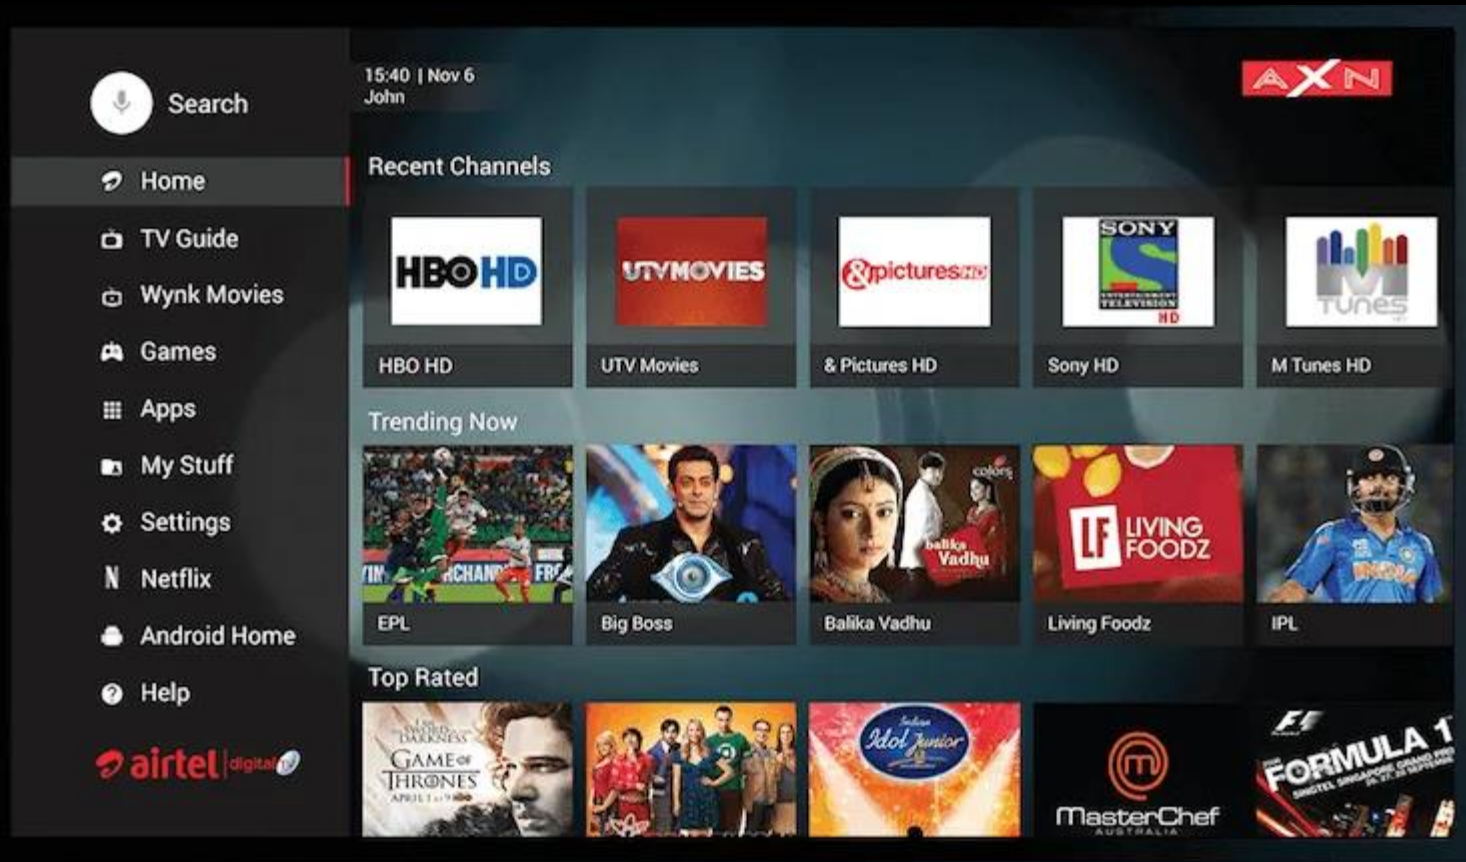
Search

Home

TV Guide

Wynk Movies

Games

Apps

My Stuff

Settings

Netflix

Android Home

Help

airtel digital TV

15:40 | Nov 6
John

AXN

Recent Channels

HBO HD
HBO HD

UTV MOVIES
UTV Movies

&pictures HD
& Pictures HD

SONY ENTERTAINMENT TELEVISION HD
Sony HD

M Tunes
M Tunes HD

Trending Now

EPL

Big Boss

colors
Balika Vadhu
Balika Vadhu

LF LIVING FOODZ
Living Foodz

INDIA
IPL

Top Rated

GAME OF THRONES
APRIL

Indian Idol Junior

MasterChef AUSTRALIA

F1 FORMULA 1 SINGTEL SINGAPORE GRAND PRIX